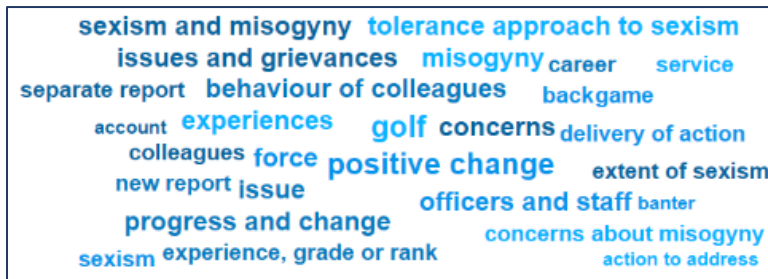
sexism and misogyny tolerance approach to sexism
issues and grievances misogyny career service
separate report behaviour of colleagues backgame
account experiences golf concerns delivery of action
colleagues force positive change extent of sexism
new report issue
progress and change officers and staff banter
sexism experience, grade or rank concerns about misogyny
action to address